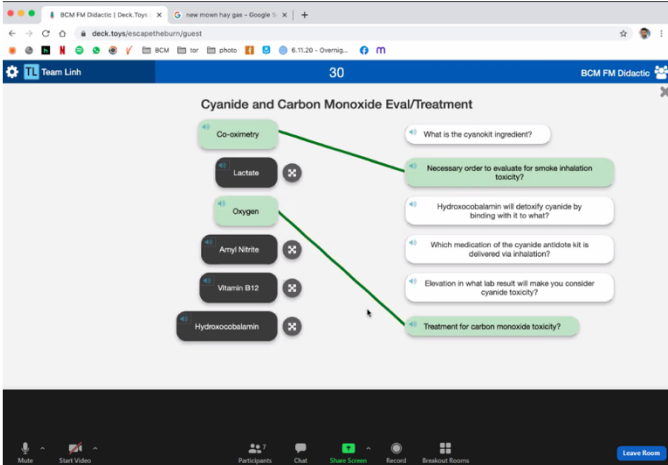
BCM FM Didactic | Deck.Toys ×
new mown hay gas - Google S ×
+

deck.toys/escapetheburn/guest

BCM tor photo 6.11.20 - Overnig...

TL Team Linh

30

BCM FM Didactic

Cyanide and Carbon Monoxide Eval/Treatment

Co-oximetry

Lactate

Oxygen

Amyl Nitrite

Vitamin B12

Hydroxocobalamin

What is the cyanokit ingredient?

Necessary order to evaluate for smoke inhalation toxicity?

Hydroxocobalamin will detoxify cyanide by binding with it to what?

Which medication of the cyanide antidote kit is delivered via inhalation?

Elevation in what lab result will make you consider cyanide toxicity?

Treatment for carbon monoxide toxicity?

Mute

Start Video

7
Participants

Chat

Share Screen

Record

Breakout Rooms

Leave Room